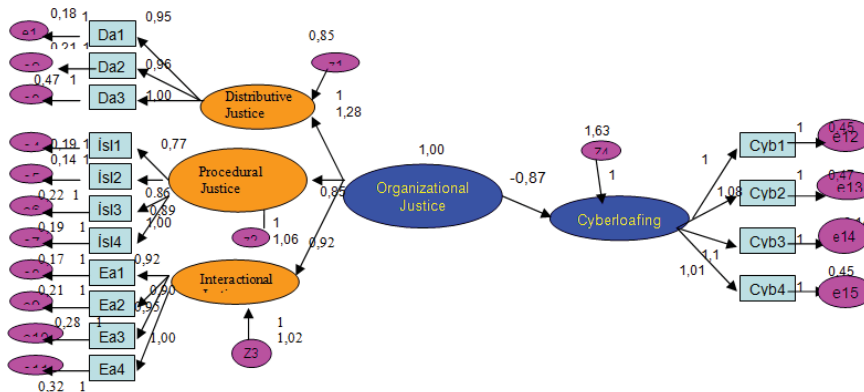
0,18 1
0,95
e1
0,21 1
Da1
Da2
0,96
0,47 1
Da3
1,00
0,85
Z1
Distributive Justice
1
1,28
0,19 1
0,77
İsl1
0,14 1
İsl2
0,22 1
İsl3
0,19 1
İsl4
Procedural Justice
0,86
0,89
1,00
1
Z2
1,06
0,85
1,00
Organizational Justice
-0,87
1,63
Z4
1
Cyberloafing
0,17 1
Ea1
0,21 1
Ea2
0,28 1
Ea3
Ea4
0,32 1
Interactional Justice
0,92
0,90
0,95
1,00
0,92
Z3
1
1,02
1
Cyb1
1
0,45
e12
1,08
Cyb2
1
0,47
e13
Cyb3
1
e14
1,1
1,01
Cyb4
1
0,45
e15